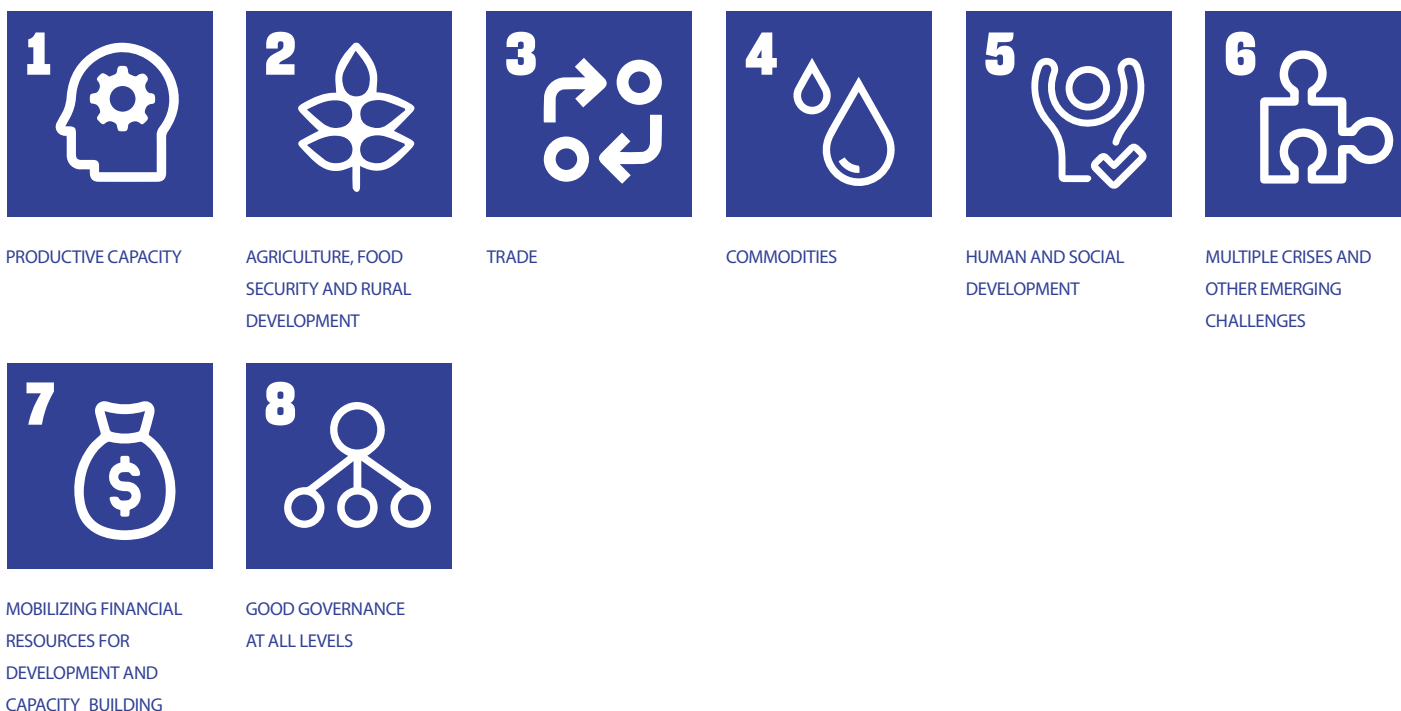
1

PRODUCTIVE CAPACITY

2

AGRICULTURE, FOOD SECURITY AND RURAL DEVELOPMENT

3

TRADE

4

COMMODITIES

5

HUMAN AND SOCIAL DEVELOPMENT

6

MULTIPLE CRISES AND OTHER EMERGING CHALLENGES

7

$

MOBILIZING FINANCIAL RESOURCES FOR DEVELOPMENT AND CAPACITY BUILDING

8

GOOD GOVERNANCE AT ALL LEVELS